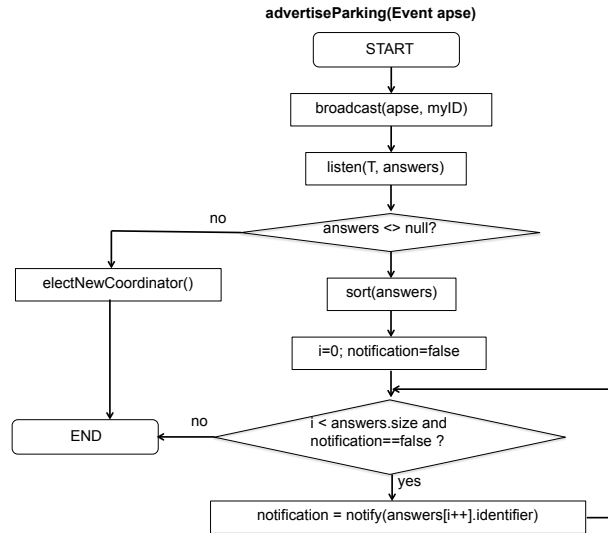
advertiseParking(Event apse)

START

broadcast(apse, myID)

listen(T, answers)

no

answers <> null?

electNewCoordinator()

sort(answers)

i=0; notification=false

no

END

i < answers.size and notification==false ?

yes

notification = notify(answers[i++].identifier)